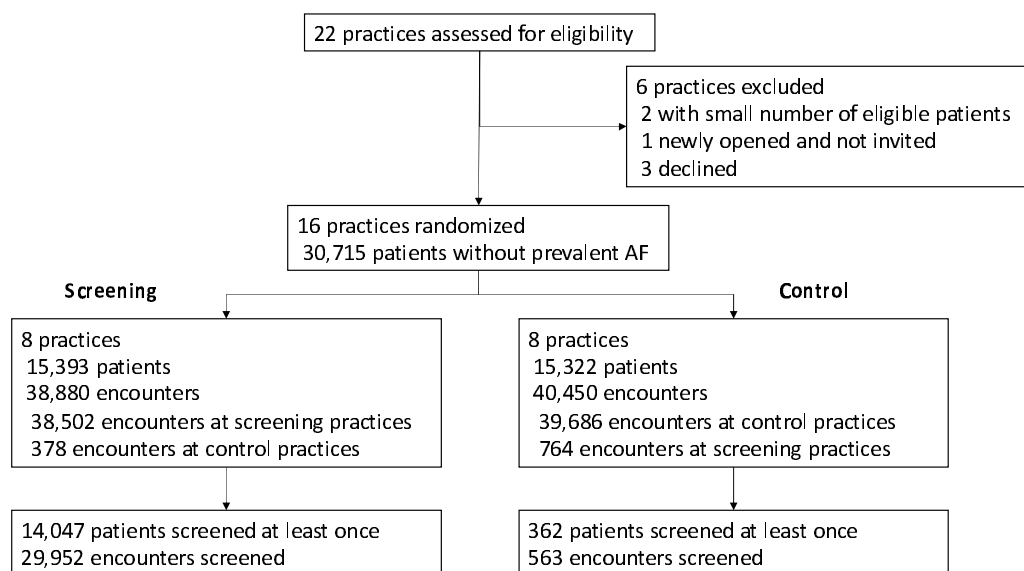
22 practices assessed for eligibility

6 practices excluded
2 with small number of eligible patients
1 newly opened and not invited
3 declined

16 practices randomized
30,715 patients without prevalent AF

Screening

8 practices
15,393 patients
38,880 encounters
38,502 encounters at screening practices
378 encounters at control practices

14,047 patients screened at least once
29,952 encounters screened

Control

8 practices
15,322 patients
40,450 encounters
39,686 encounters at control practices
764 encounters at screening practices

362 patients screened at least once
563 encounters screened